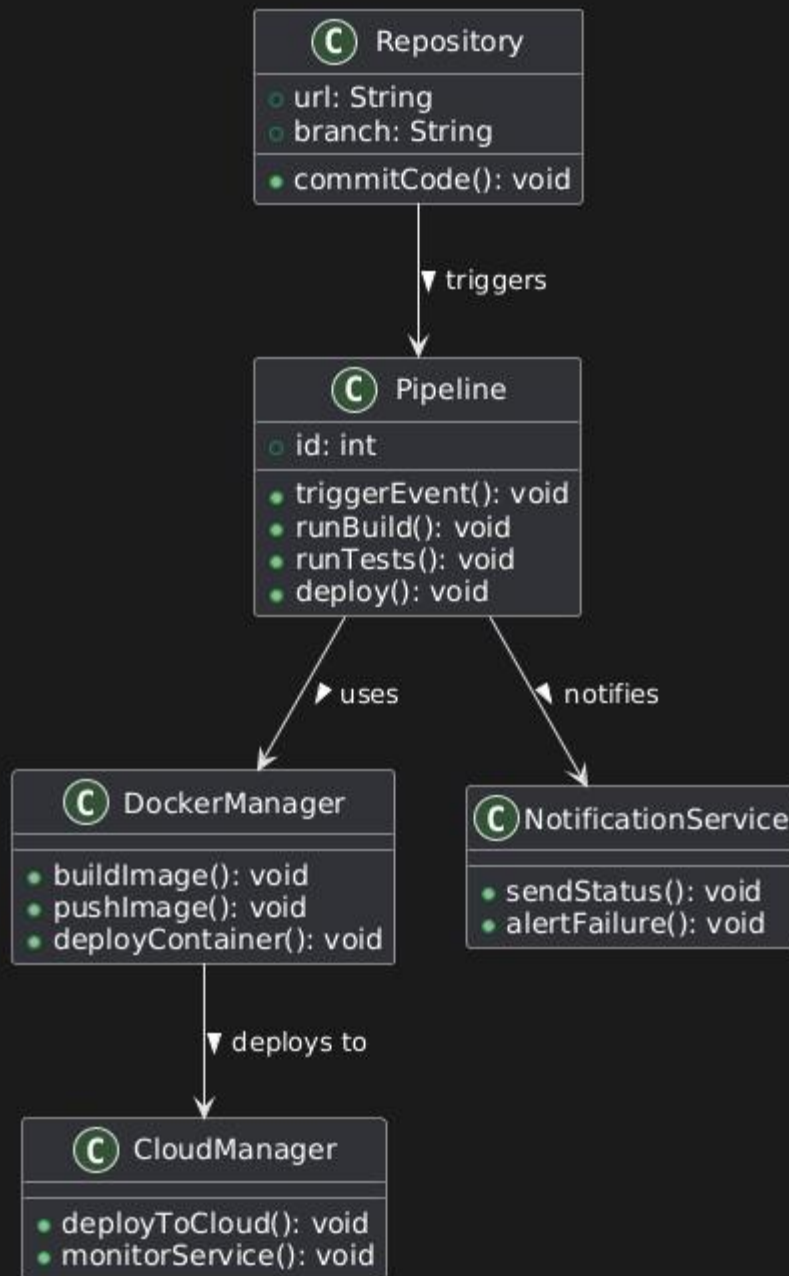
C Repository
url: String
branch: String
commitCode(): void

▾ triggers

C Pipeline
id: int
triggerEvent(): void
runBuild(): void
runTests(): void
deploy(): void

▸ uses

◂ notifies

C DockerManager
buildImage(): void
pushImage(): void
deployContainer(): void

C NotificationService
sendStatus(): void
alertFailure(): void

▾ deploys to

C CloudManager
deployToCloud(): void
monitorService(): void